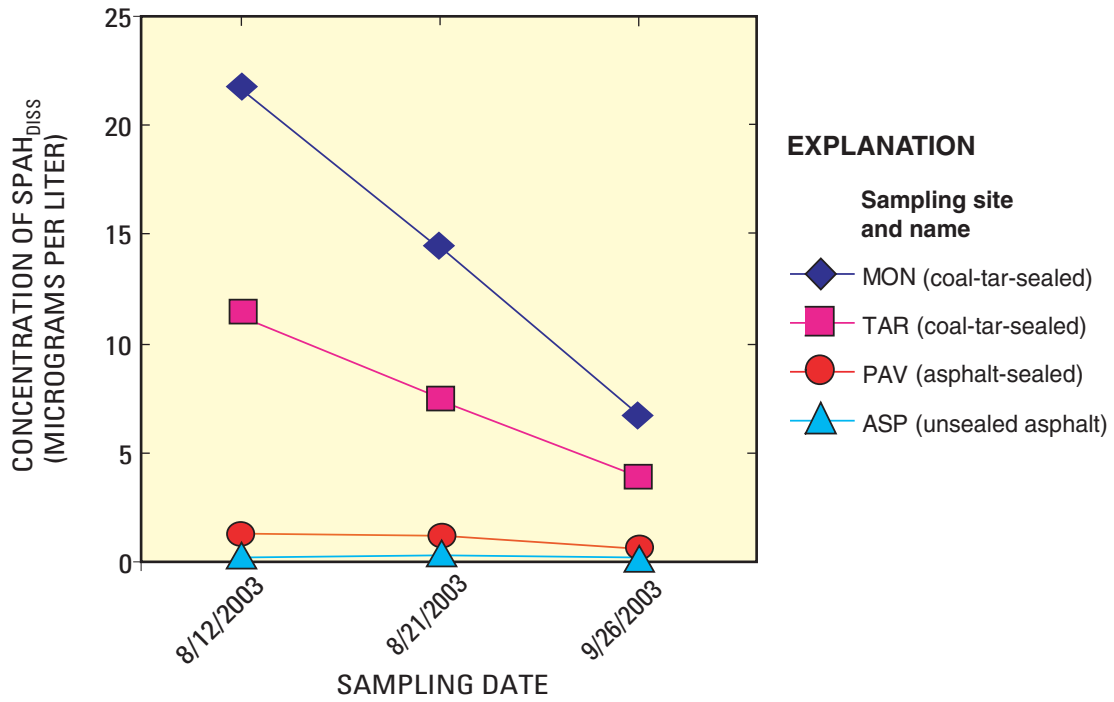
CONCENTRATION OF SPAH$_{DISS}$ (MICROGRAMS PER LITER)

25
20
15
10
5
0

8/12/2003
8/21/2003
9/26/2003

SAMPLING DATE

EXPLANATION

Sampling site and name

MON (coal-tar-sealed)
TAR (coal-tar-sealed)
PAV (asphalt-sealed)
ASP (unsealed asphalt)